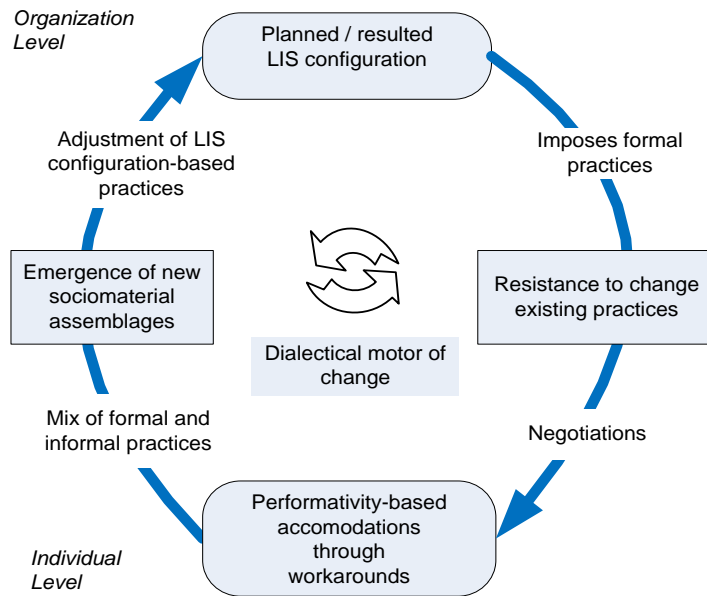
Organization Level

Planned / resulted LIS configuration

Imposes formal practices

Resistance to change existing practices

Negotiations

Performativity-based accomodations through workarounds

Individual Level

Mix of formal and informal practices

Emergence of new sociomaterial assemblages

Adjustment of LIS configuration-based practices

Dialectical motor of change